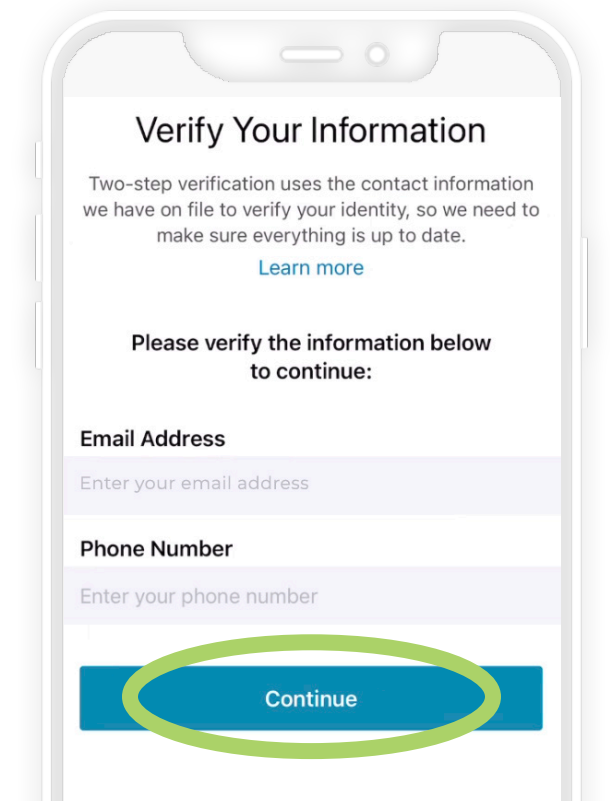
Verify Your Information

Two-step verification uses the contact information we have on file to verify your identity, so we need to make sure everything is up to date.

Learn more

Please verify the information below to continue:

Email Address

Enter your email address

Phone Number

Enter your phone number

Continue